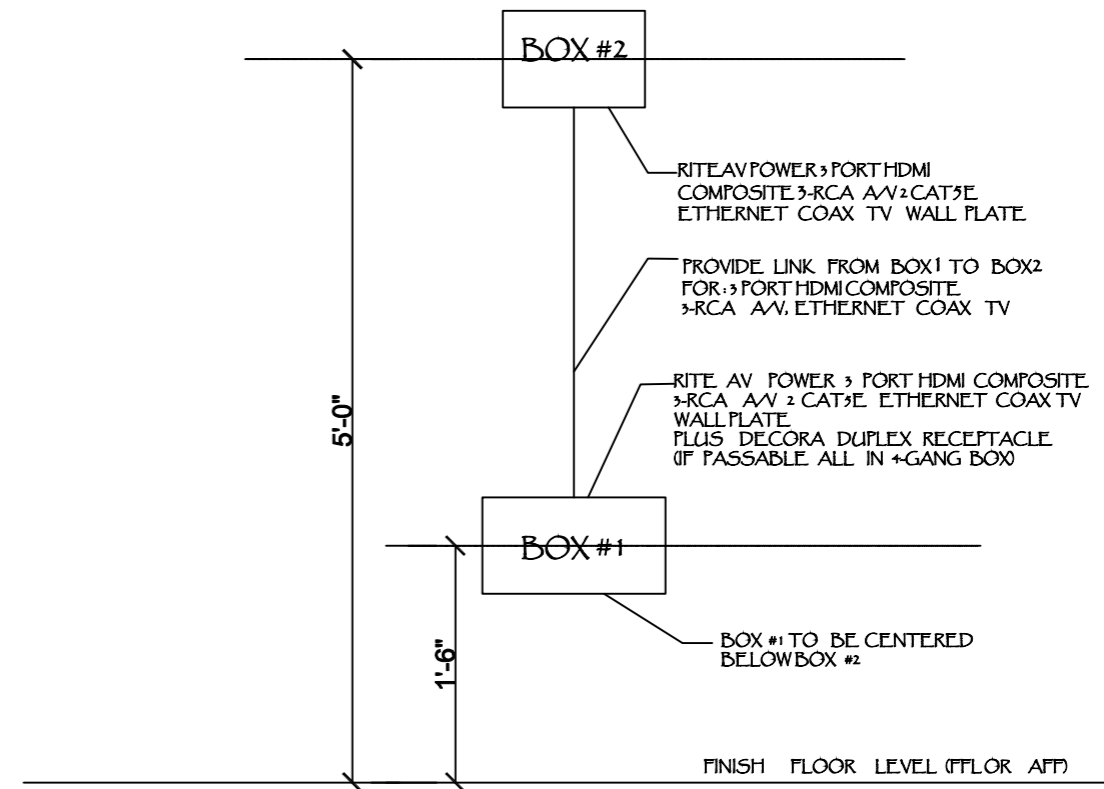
BOX #2

RITEAV POWER 3 PORT HDMI COMPOSITE 3-RCA A/V 2 CAT5E ETHERNET COAX TV WALL PLATE

PROVIDE LINK FROM BOX1 TO BOX2 FOR: 3 PORT HDMI COMPOSITE 3-RCA A/V, ETHERNET COAX TV

RITE AV POWER 3 PORT HDMI COMPOSITE 3-RCA A/V 2 CAT5E ETHERNET COAX TV WALL PLATE
PLUS DECORA DUPLEX RECEPTACLE (IF PASSABLE ALL IN 4-GANG BOX)

5'-0"

BOX #1

1'-6"

BOX #1 TO BE CENTERED BELOW BOX #2

FINISH FLOOR LEVEL (FFLOR AFF)